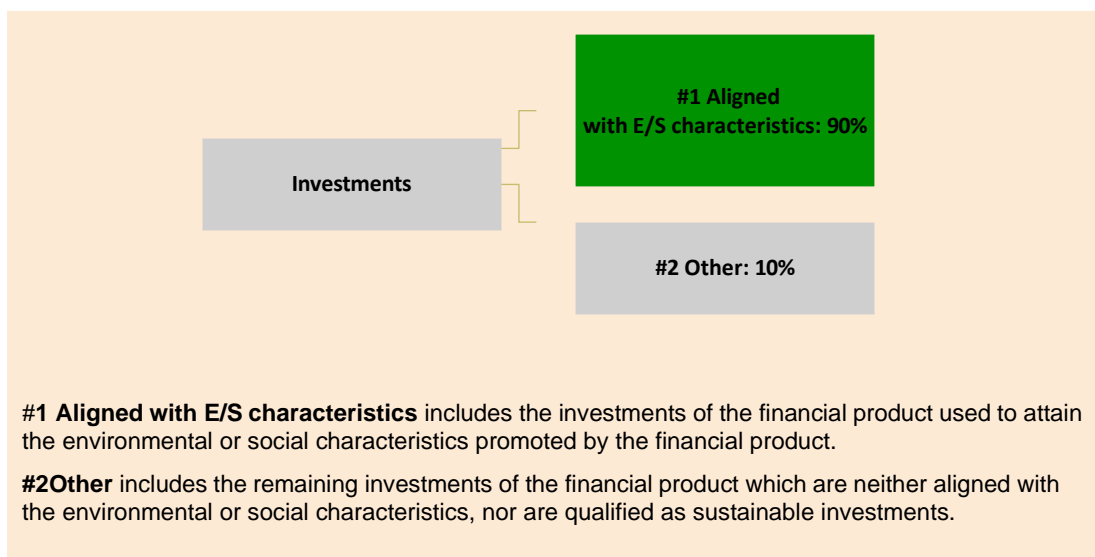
Investments

#1 Aligned with E/S characteristics: 90%

#2 Other: 10%

#1 Aligned with E/S characteristics includes the investments of the financial product used to attain the environmental or social characteristics promoted by the financial product.

#2Other includes the remaining investments of the financial product which are neither aligned with the environmental or social characteristics, nor are qualified as sustainable investments.